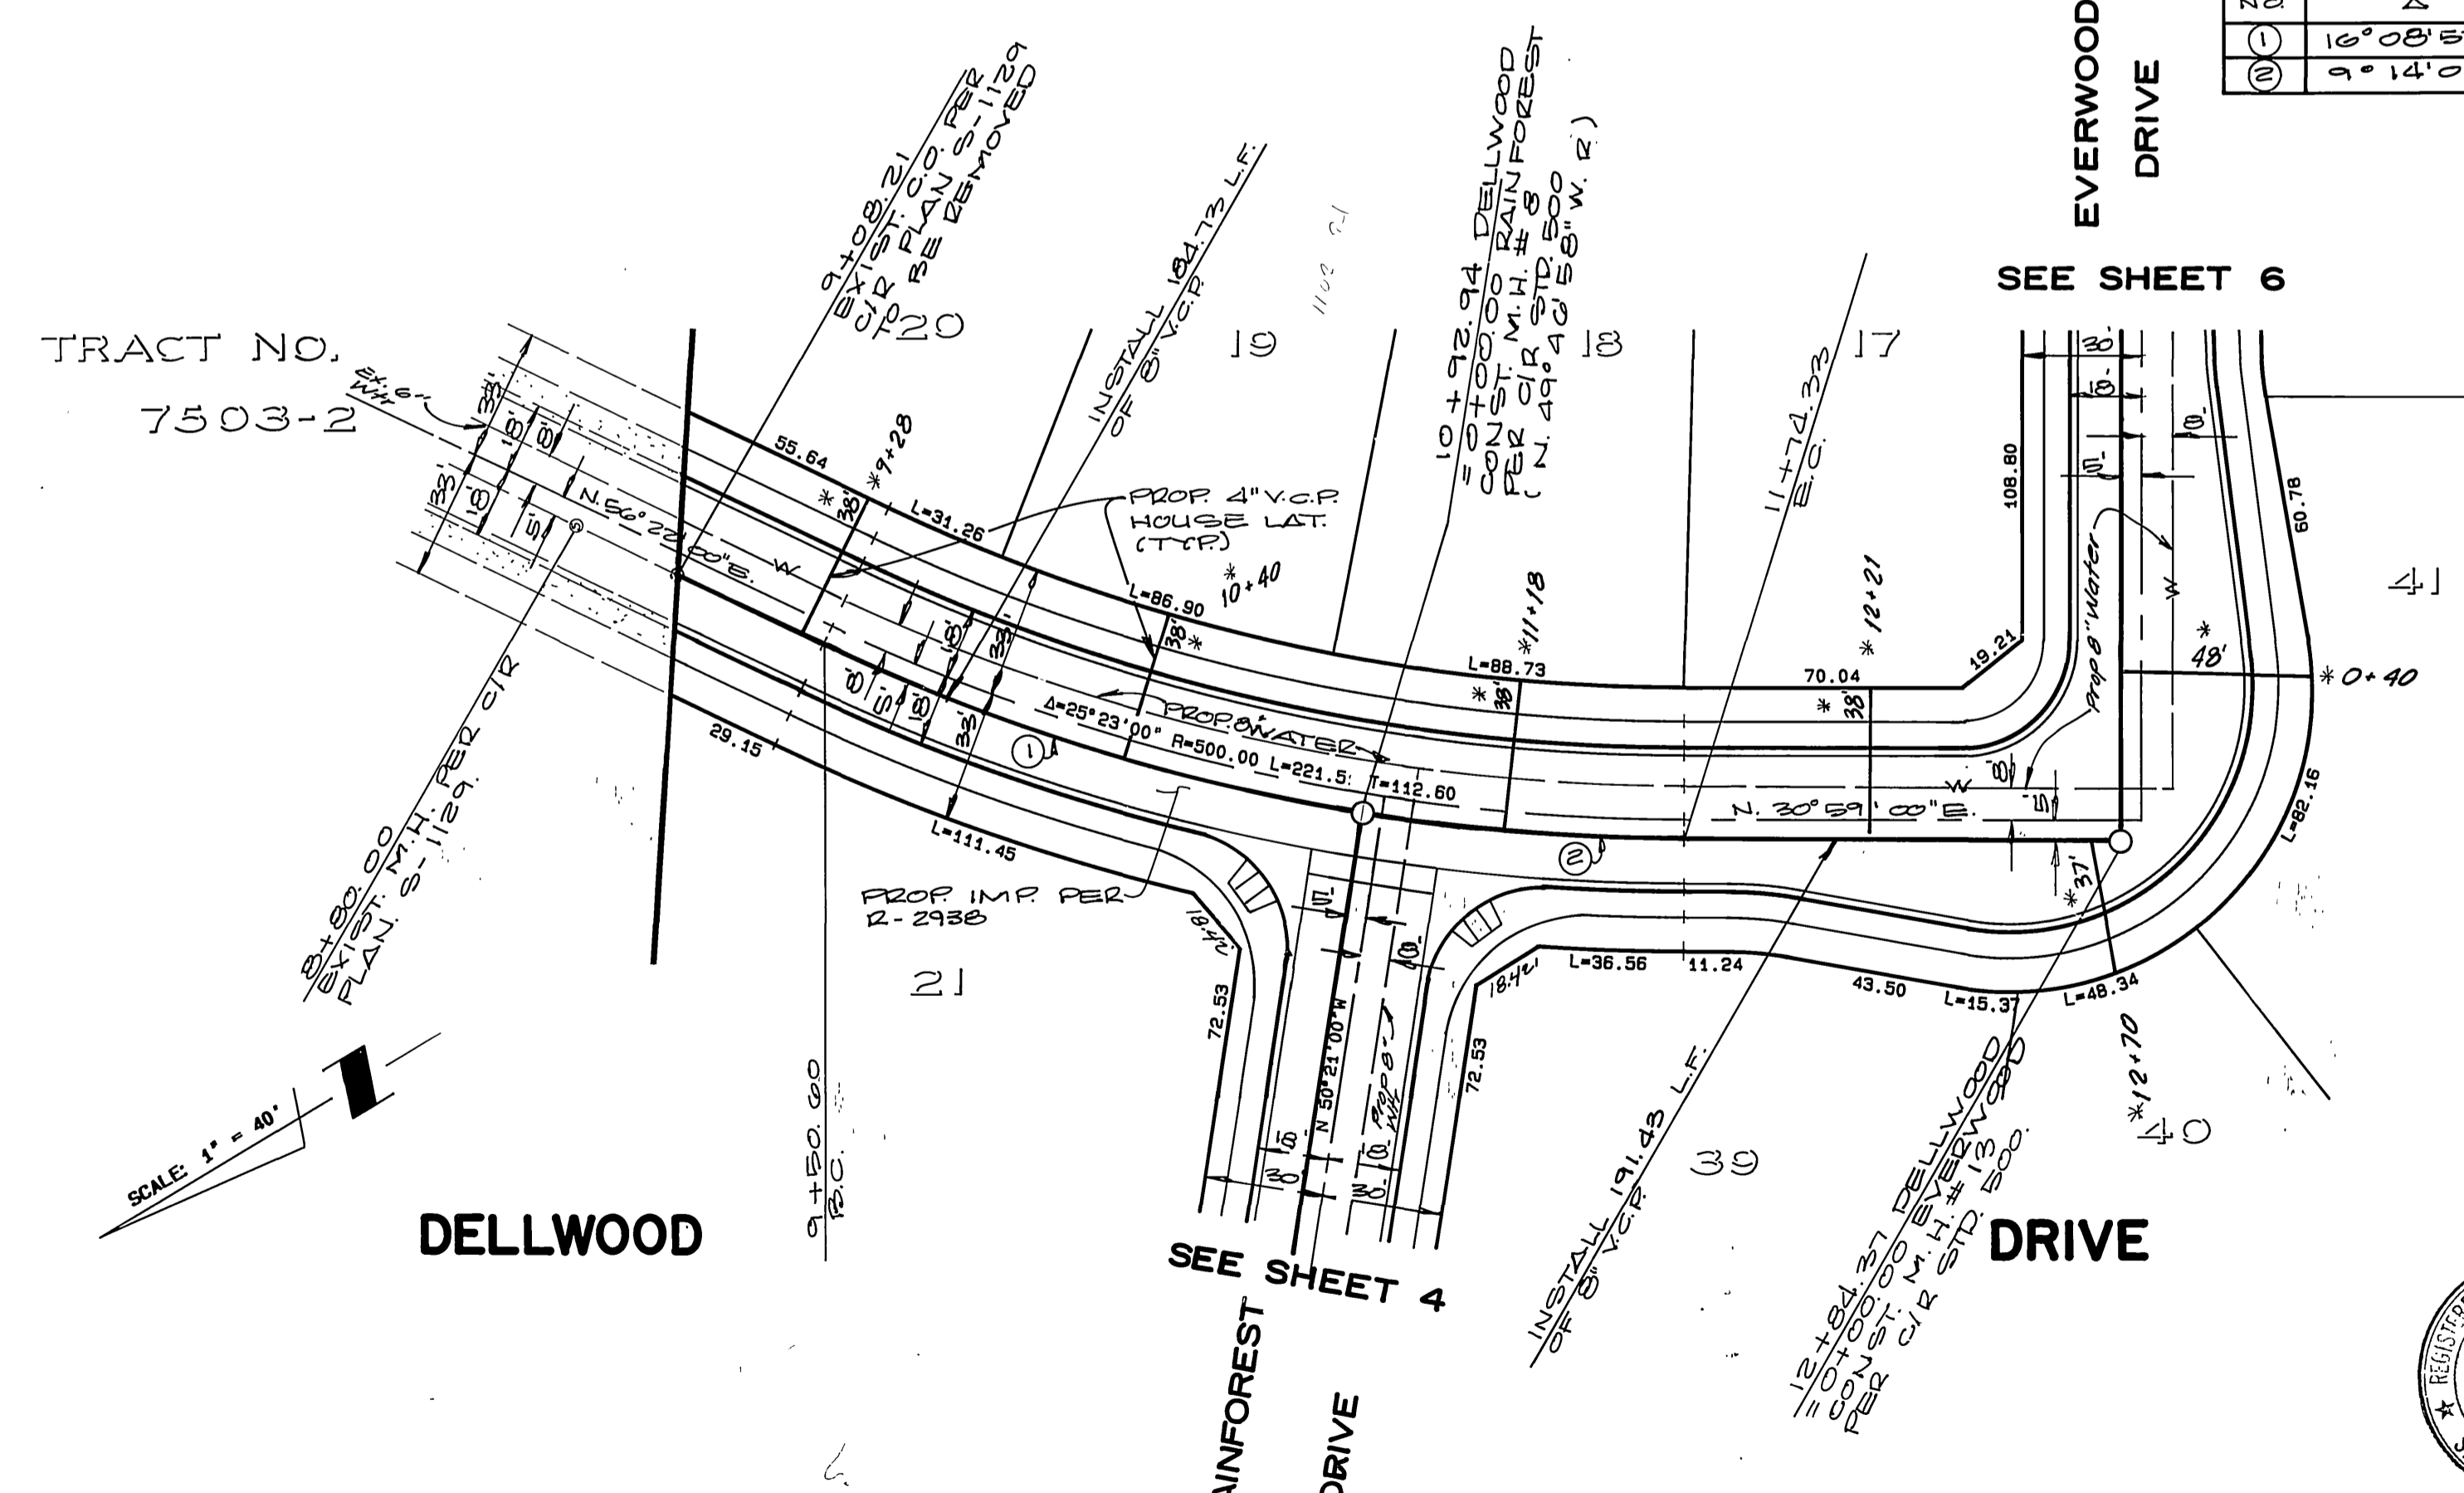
| NO. | Δ |
|---|---|
| 1 | 16°08'5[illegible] |
| 2 | 9°14'0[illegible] |

EVERWOOD DRIVE

SEE SHEET 6

TRACT NO. 7503-2

9+08.21 EXIST. C.O. PER C/R PLAN S-1129 TO BE REMOVED

20

INSTALL 184.73 L.F. OF 8" V.C.P.

19

10+92.94 DELLWOOD =0+00.00 RAINFOREST CONST. M.H. # 8 PER C/R STD. 500 (N. 49°40'58" W. R)

18

11+74.33 E.C.

17

EX. 6" WTR.

33' 18' 8' 33' 18' 5'

N. 56°22'00"E.

W

55.64

*9+28

* 38'

L=31.26

PROP. 4" V.C.P. HOUSE LAT. (TYP.)

* 10+40

L=86.90

38' *

*11+18

L=88.73

* 38'

*12+21

70.04

* 38'

19.21

108.80

30' 18' 5' 8'

60.78

W

PROP 8" Water

* 48'

*0+40

41

8' 5' 18' 33'

1

Δ=25°23'00" R=500.00 L=221.5 T=112.60

PROP. 8" WATER

29.15

L=111.45

2

N. 30°59'00"E.

W

8' 5'

*37'

L=82.16

PROP. IMP. PER R-2938

8+80.00 EXIST. M.H. PER C/R PLAN. S-1129.

21

18.42

72.53

5' 10'

N 50°21'00"W

PROP. 8" WTR.

18.42

L=36.56

11.24

43.50

L=15.37

L=48.34

72.53

*12+70

40

SCALE: 1" = 40'

9+50.00 B.C.

DELLWOOD

10' 8' 30' 30'

SEE SHEET 4

RAINFOREST DRIVE

INSTALL 191.43 L.F. OF 8" V.C.P.

39

12+84.37 DELLWOOD =0+00.00 EVERWOOD CONST. M.H. # 13 PER C/R STD. 500.

DRIVE

REGISTER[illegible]